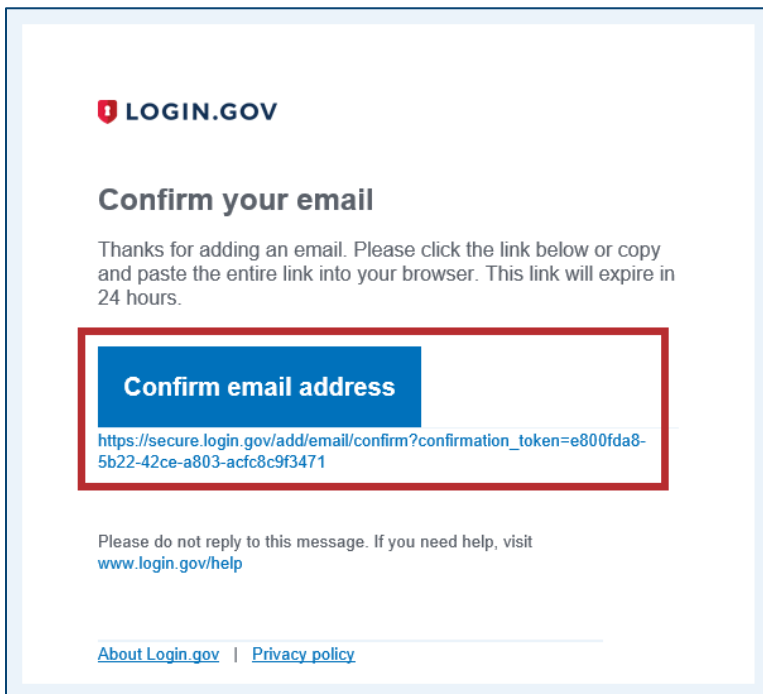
LOGIN.GOV

Confirm your email

Thanks for adding an email. Please click the link below or copy and paste the entire link into your browser. This link will expire in 24 hours.

Confirm email address

https://secure.login.gov/add/email/confirm?confirmation_token=e800fda8-5b22-42ce-a803-acfc8c9f3471

Please do not reply to this message. If you need help, visit www.login.gov/help

About Login.gov | Privacy policy